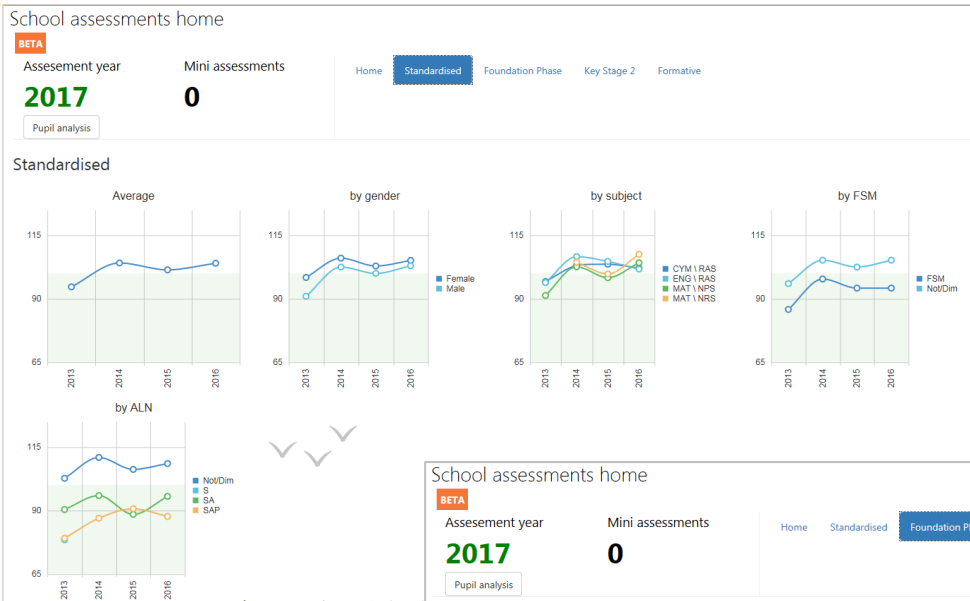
School assessments home

BETA

Assesement year

2017

Pupil analysis

Mini assessments

0

Home Standardised Foundation Phase Key Stage 2 Formative

Standardised

Average

115
90
65

2013 2014 2015 2016

by gender

115
90
65

2013 2014 2015 2016

Female
Male

by subject

115
90
65

2013 2014 2015 2016

CYM \ RAS
ENG \ RAS
MAT \ NPS
MAT \ NRS

by FSM

115
90
65

2013 2014 2015 2016

FSM
Not/Dim

by ALN

115
90
65

2013 2014 2015 2016

Not/Dim
S
SA
SAP

School assessments home

BETA

Assesement year

2017

Pupil analysis

Mini assessments

0

Home Standardised Foundation P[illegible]